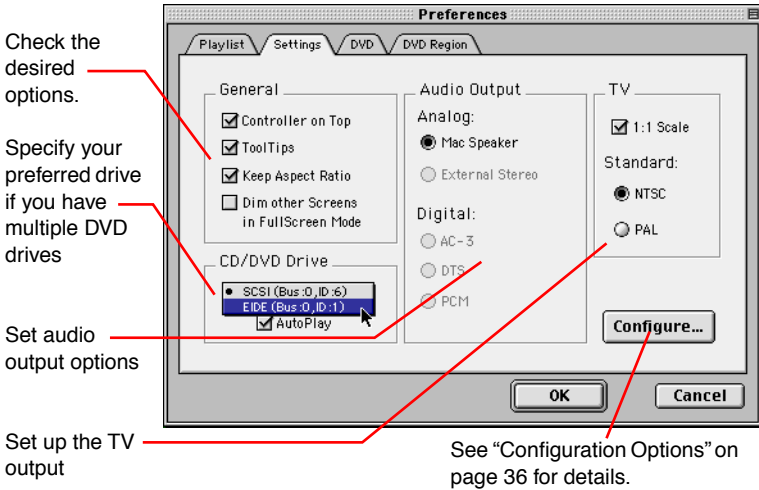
Check the desired options.

Specify your preferred drive if you have multiple DVD drives

Set audio output options

Set up the TV output

Preferences

Playlist | Settings | DVD | DVD Region

General
Controller on Top
ToolTips
Keep Aspect Ratio
Dim other Screens in FullScreen Mode

CD/DVD Drive
• SCSI (Bus:0, ID:6)
EIDE (Bus:0, ID:1)
AutoPlay

Audio Output
Analog:
Mac Speaker
External Stereo
Digital:
AC-3
DTS
PCM

TV
1:1 Scale
Standard:
NTSC
PAL

Configure...

OK
Cancel

See "Configuration Options" on page 36 for details.